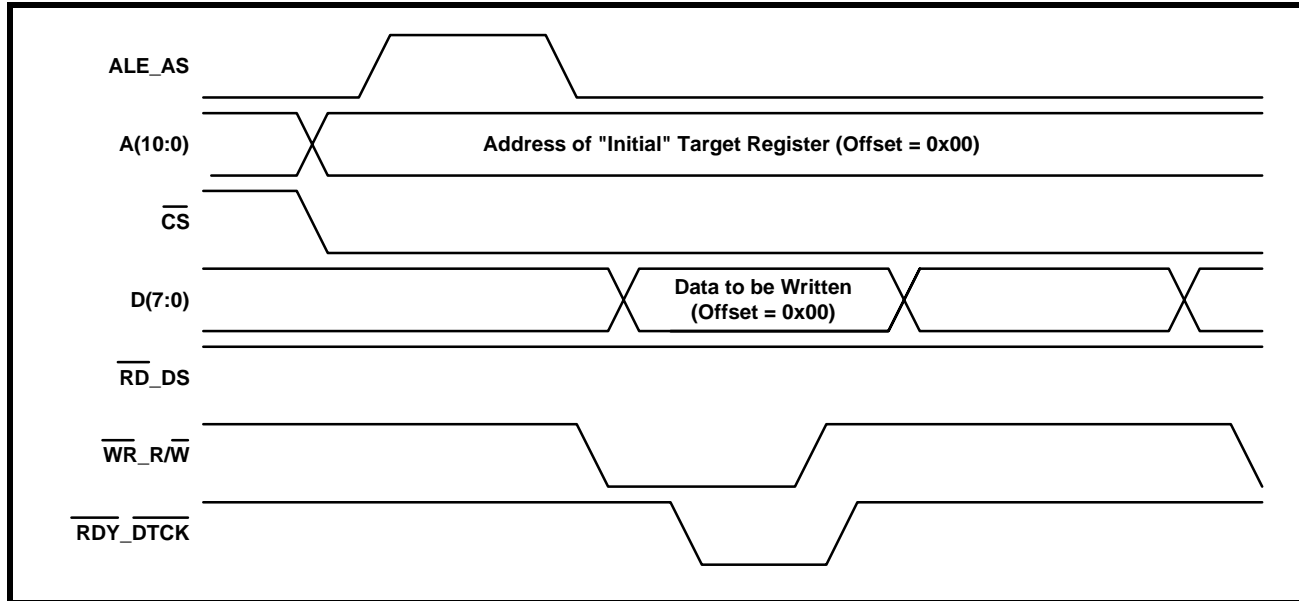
ALE_AS

A(10:0)

Address of "Initial" Target Register (Offset = 0x00)

$\overline{CS}$

D(7:0)

Data to be Written (Offset = 0x00)

$\overline{RD}$_DS

$\overline{WR}$_R/$\overline{W}$

$\overline{RDY}$_$\overline{DTCK}$